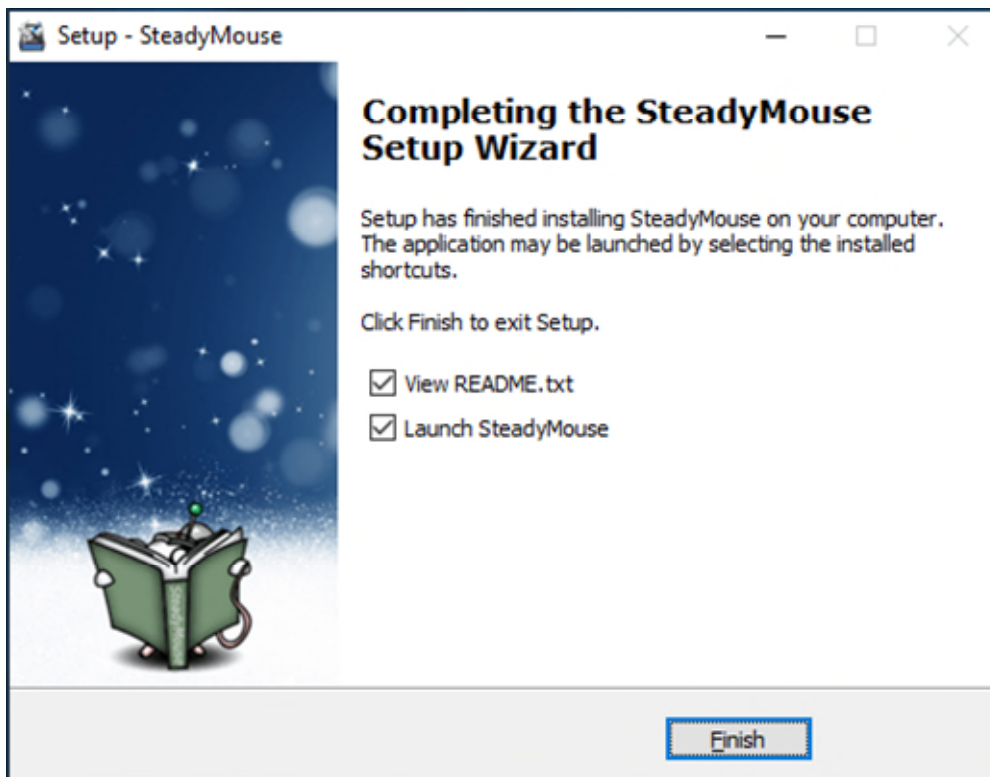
Setup - SteadyMouse

Completing the SteadyMouse Setup Wizard

Setup has finished installing SteadyMouse on your computer. The application may be launched by selecting the installed shortcuts.

Click Finish to exit Setup.

☑ View README.txt

☑ Launch SteadyMouse

Finish